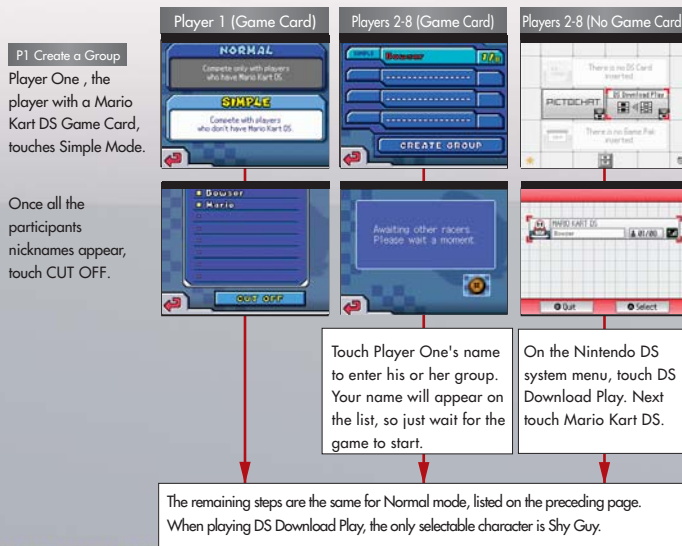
Player 1 (Game Card)

Players 2-8 (Game Card)

Players 2-8 (No Game Card

P1 Create a Group

Player One , the player with a Mario Kart DS Game Card, touches Simple Mode.

Once all the participants nicknames appear, touch CUT OFF.

NORMAL

Compete only with players who have Mario Kart DS.

SIMPLE

Compete with players who don't have Mario Kart DS.

SIMPLE Bowser

CREATE GROUP

There is no DS Card inserted.

PICTOCHAT

DS Download Play

There is no Game Pak inserted.

• Bowser
• Mario

CUT OFF

Awaiting other racers. Please wait a moment.

MARIO KART DS
Bowser

01/08

Quit

Select

Touch Player One's name to enter his or her group. Your name will appear on the list, so just wait for the game to start.

On the Nintendo DS system menu, touch DS Download Play. Next touch Mario Kart DS.

The remaining steps are the same for Normal mode, listed on the preceding page. When playing DS Download Play, the only selectable character is Shy Guy.